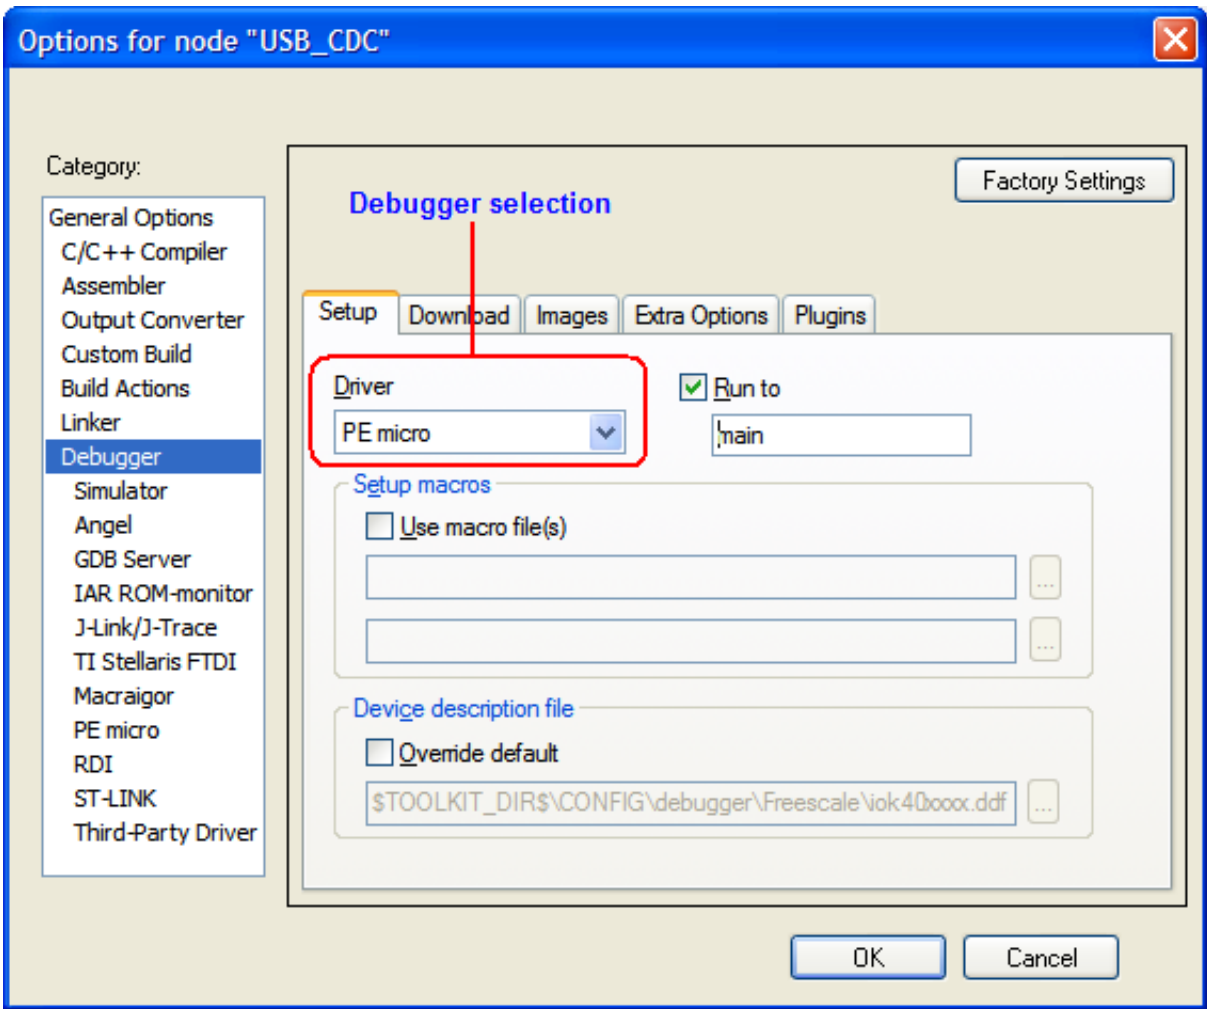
Options for node "USB_CDC"

Category:

General Options
C/C++ Compiler
Assembler
Output Converter
Custom Build
Build Actions
Linker
Debugger
Simulator
Angel
GDB Server
IAR ROM-monitor
J-Link/J-Trace
TI Stellaris FTDI
Macraigor
PE micro
RDI
ST-LINK
Third-Party Driver

Factory Settings

Debugger selection

Setup
Download
Images
Extra Options
Plugins

Driver
PE micro

Run to
main

Setup macros
Use macro file(s)
...
...

Device description file
Override default
$TOOLKIT_DIR$\CONFIG\debugger\Freescale\iok40xxxx.ddf
...

OK
Cancel